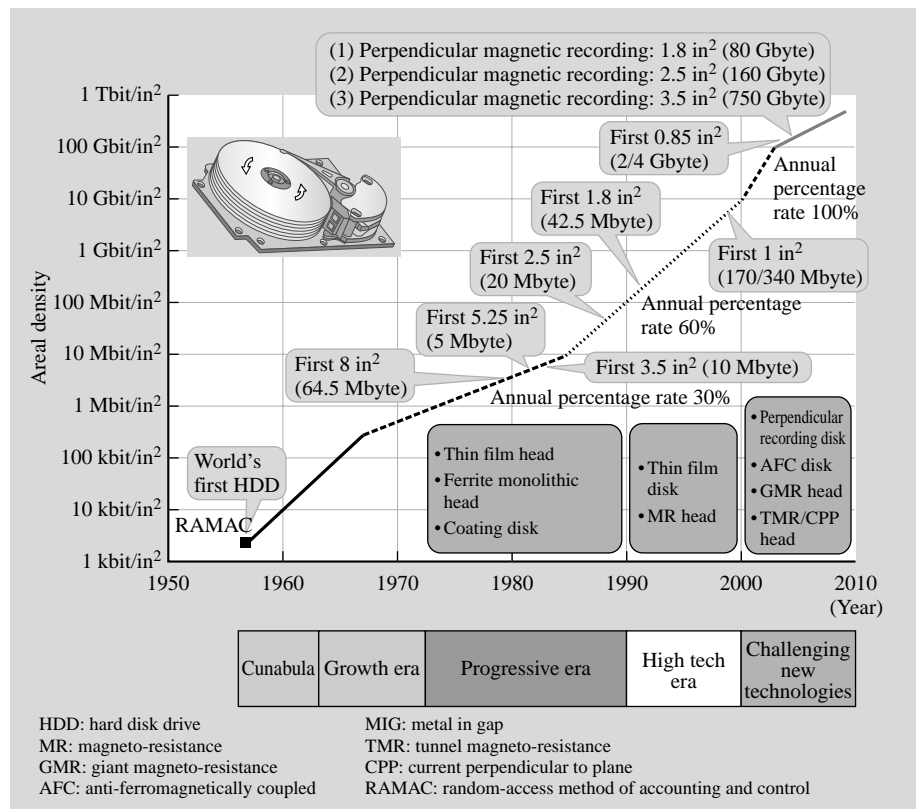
(1) Perpendicular magnetic recording: 1.8 in$^2$ (80 Gbyte)
(2) Perpendicular magnetic recording: 2.5 in$^2$ (160 Gbyte)
(3) Perpendicular magnetic recording: 3.5 in$^2$ (750 Gbyte)

1 Tbit/in$^2$
100 Gbit/in$^2$
10 Gbit/in$^2$
1 Gbit/in$^2$
100 Mbit/in$^2$
10 Mbit/in$^2$
1 Mbit/in$^2$
100 kbit/in$^2$
10 kbit/in$^2$
1 kbit/in$^2$

Areal density

First 0.85 in$^2$ (2/4 Gbyte)

Annual percentage rate 100%

First 1.8 in$^2$ (42.5 Mbyte)

First 1 in$^2$ (170/340 Mbyte)

First 2.5 in$^2$ (20 Mbyte)

Annual percentage rate 60%

First 5.25 in$^2$ (5 Mbyte)

First 8 in$^2$ (64.5 Mbyte)

First 3.5 in$^2$ (10 Mbyte)

Annual percentage rate 30%

World's first HDD

RAMAC

• Thin film head
• Ferrite monolithic head
• Coating disk

• Thin film disk
• MR head

• Perpendicular recording disk
• AFC disk
• GMR head
• TMR/CPP head

1950 1960 1970 1980 1990 2000 2010
(Year)

| Cunabula | Growth era | Progressive era | High tech era | Challenging new technologies |
|---|---|---|---|---|

HDD: hard disk drive
MR: magneto-resistance
GMR: giant magneto-resistance
AFC: anti-ferromagnetically coupled

MIG: metal in gap
TMR: tunnel magneto-resistance
CPP: current perpendicular to plane
RAMAC: random-access method of accounting and control